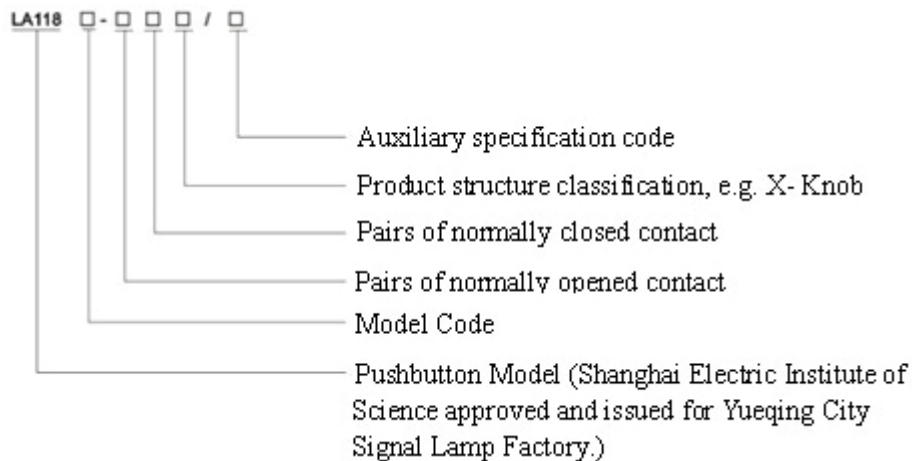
LA118 □ - □ □ □ / □

Auxiliary specification code

Product structure classification, e.g. X- Knob

Pairs of normally closed contact

Pairs of normally opened contact

Model Code

Pushbutton Model (Shanghai Electric Institute of Science approved and issued for Yueqing City Signal Lamp Factory.)